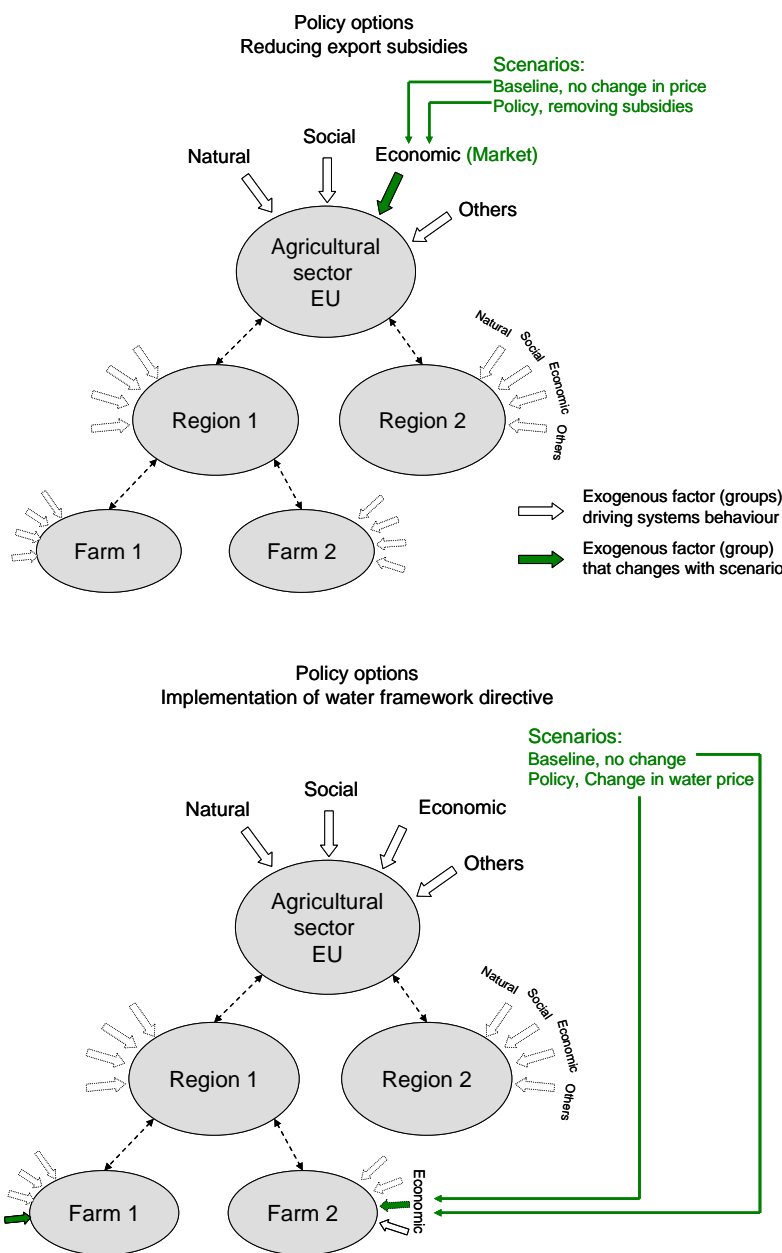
Policy options
Reducing export subsidies

Scenarios:
Baseline, no change in price
Policy, removing subsidies

Natural
Social
Economic (Market)
Others

Agricultural sector EU

Natural
Social
Economic
Others

Region 1
Region 2

Farm 1
Farm 2

Exogenous factor (groups) driving systems behaviour

Exogenous factor (group) that changes with scenario

Policy options
Implementation of water framework directive

Scenarios:
Baseline, no change
Policy, Change in water price

Natural
Social
Economic
Others

Agricultural sector EU

Natural
Social
Economic
Others

Region 1
Region 2

Farm 1
Farm 2

Economic